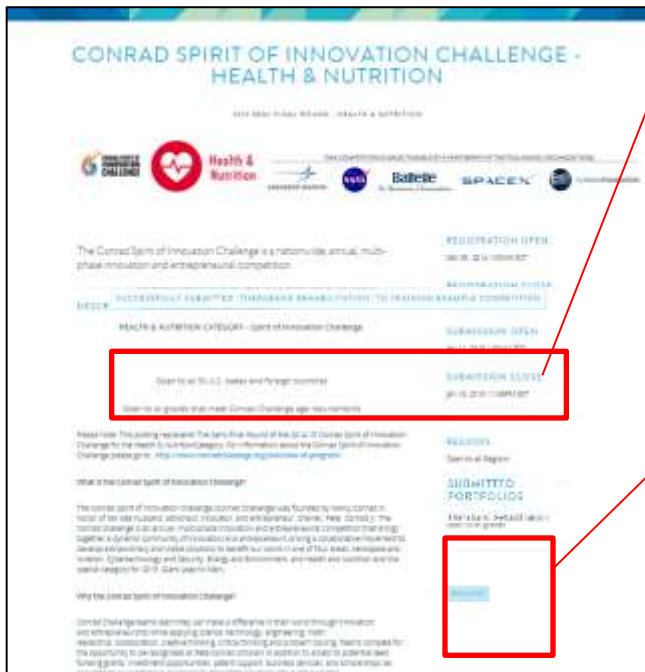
CONRAD SPIRIT OF INNOVATION CHALLENGE - HEALTH & NUTRITION

Health & Nutrition

Battelle

SPACEX

The Conrad Spirit of Innovation Challenge is a nationwide, annual, multi-phase innovation and entrepreneurial competition.

REGISTRATION OPEN

SUCCESSFULLY SUBMITTED "THERABAND REHABILITATION" TO TRAINING SAMPLE COMPETITION

HEALTH & NUTRITION CATEGORY - Spirit of Innovation Challenge

SUBMISSION OPEN

Open to all 50 U.S. states and foreign countries

SUBMISSION CLOSE

Open to all grades that meet Conrad Challenge age requirements

REGIONS

Open to all Regions

What is the Conrad Spirit of Innovation Challenge?

SUBMITTED PORTFOLIOS

Why the Conrad Spirit of Innovation Challenge?

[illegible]